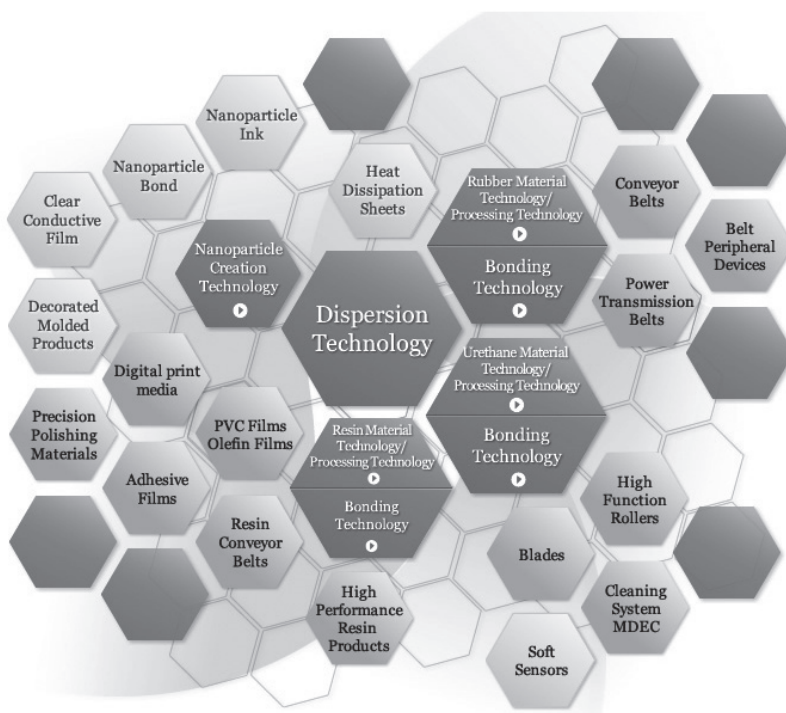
Nanoparticle Ink

Nanoparticle Bond

Clear Conductive Film

Heat Dissipation Sheets

Rubber Material Technology/ Processing Technology

Conveyor Belts

Belt Peripheral Devices

Nanoparticle Creation Technology

Bonding Technology

Power Transmission Belts

Dispersion Technology

Decorated Molded Products

Digital print media

Urethane Material Technology/ Processing Technology

Bonding Technology

Precision Polishing Materials

PVC Films Olefin Films

Resin Material Technology/ Processing Technology

Bonding Technology

Adhesive Films

High Function Rollers

Resin Conveyor Belts

Blades

High Performance Resin Products

Cleaning System MDEC

Soft Sensors